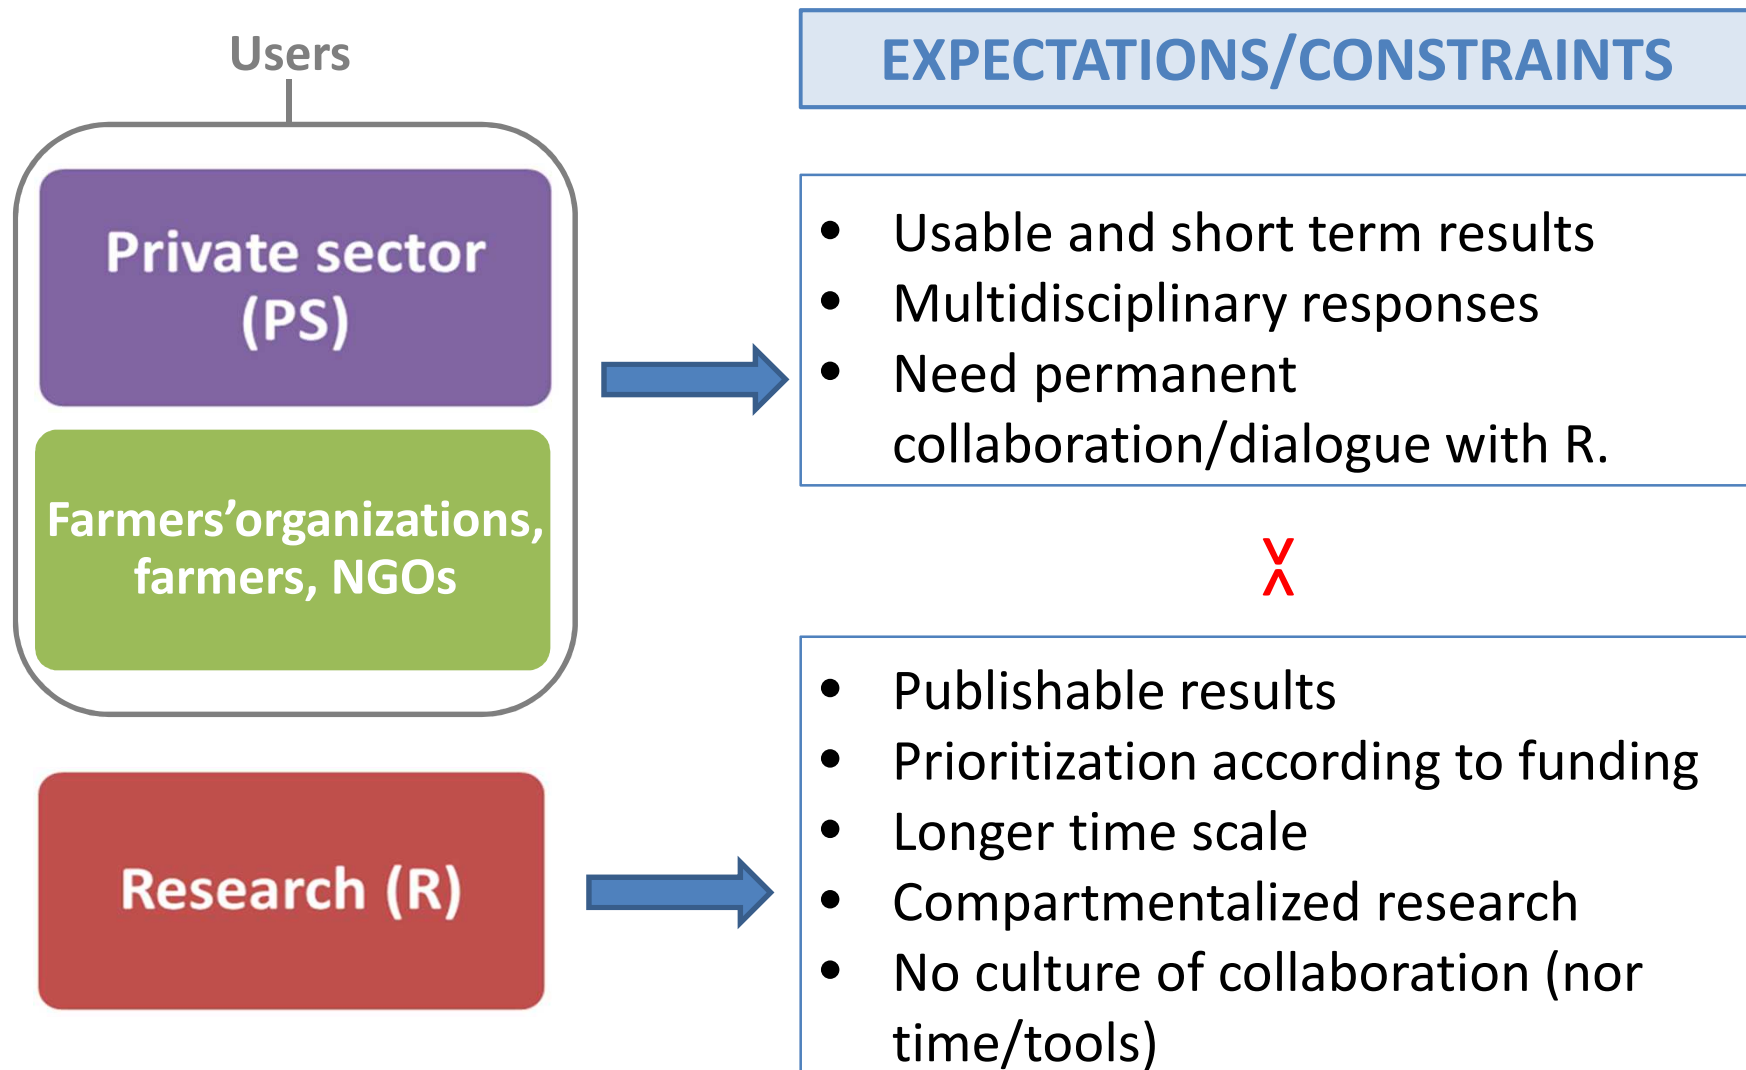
Users

Private sector (PS)

Farmers'organizations, farmers, NGOs

Research (R)

EXPECTATIONS/CONSTRAINTS

- Usable and short term results
- Multidisciplinary responses
- Need permanent collaboration/dialogue with R.

X

- Publishable results
- Prioritization according to funding
- Longer time scale
- Compartmentalized research
- No culture of collaboration (nor time/tools)